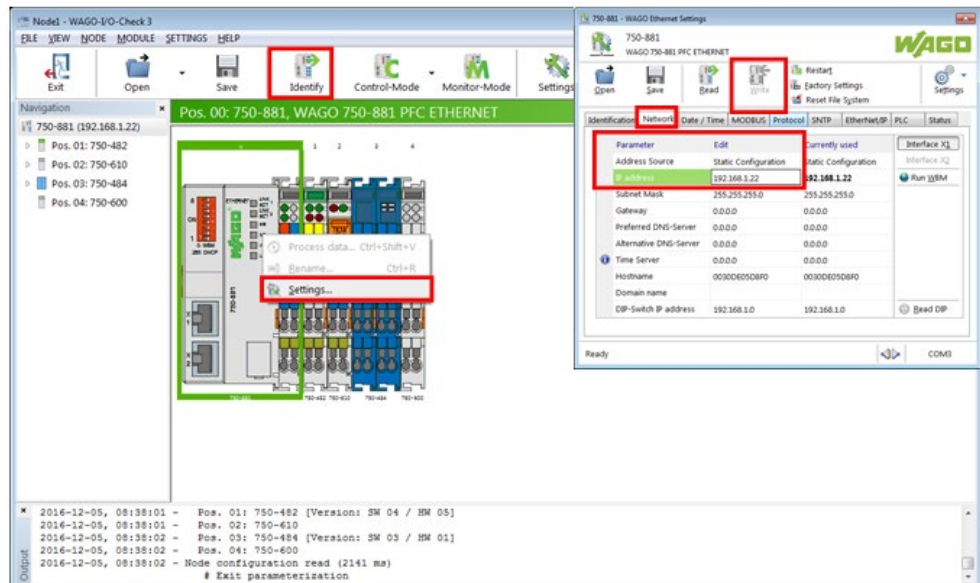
Node1 - WAGO-I/O-Check 3

FILE VIEW NODE MODULE SETTINGS HELP

Exit | Open | Save | Identify | Control-Mode | Monitor-Mode | Settings

Navigation

750-881 (192.168.1.22)
Pos. 01: 750-482
Pos. 02: 750-610
Pos. 03: 750-484
Pos. 04: 750-600

Pos. 00: 750-881, WAGO 750-881 PFC ETHERNET

1 2 3 4

Process data... Ctrl+Shift+V
Rename... Ctrl+R
Settings...

750-881 - WAGO Ethernet Settings

750-881
WAGO 750-881 PFC ETHERNET

WAGO

Open | Save | Read | Write | Restart | Factory Settings | Reset File System | Settings

Identification | Network | Date / Time | MODBUS | Protocol | SNTP | EtherNet/IP | PLC | Status

| Parameter | Edit | Currently used |
|---|---|---|
| Address Source | Static Configuration | Static Configuration |
| IP address | 192.168.1.22 | 192.168.1.22 |
| Subnet Mask | 255.255.255.0 | 255.255.255.0 |
| Gateway | 0.0.0.0 | 0.0.0.0 |
| Preferred DNS-Server | 0.0.0.0 | 0.0.0.0 |
| Alternative DNS-Server | 0.0.0.0 | 0.0.0.0 |
| Time Server | 0.0.0.0 | 0.0.0.0 |
| Hostname | 0030DE05D8F0 | 0030DE05D8F0 |
| Domain name | | |
| DIP-Switch IP address | 192.168.1.0 | 192.168.1.0 |

Interface X1
Interface X2
Run WBM
Read DIP

Ready COM3

2016-12-05, 08:38:01 - Pos. 01: 750-482 [Version: SW 04 / HW 05]
2016-12-05, 08:38:01 - Pos. 02: 750-610
2016-12-05, 08:38:02 - Pos. 03: 750-484 [Version: SW 03 / HW 01]
2016-12-05, 08:38:02 - Pos. 04: 750-600
2016-12-05, 08:38:02 - Node configuration read (2141 ms)
# Exit parameterization

Output